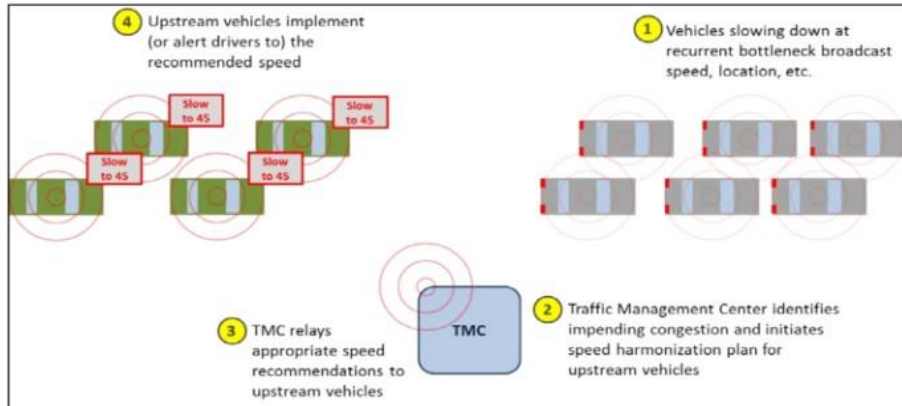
4 Upstream vehicles implement (or alert drivers to) the recommended speed

Slow to 45

Slow to 45

Slow to 45

Slow to 45

1 Vehicles slowing down at recurrent bottleneck broadcast speed, location, etc.

TMC

2 Traffic Management Center identifies impending congestion and initiates speed harmonization plan for upstream vehicles

3 TMC relays appropriate speed recommendations to upstream vehicles